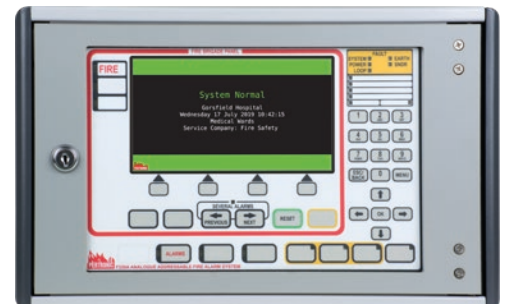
FIRE BRIGADE PANEL

FIRE

System Normal
Gorsfield Hospital
Wednesday 17 July 2019 10:42:15
Medical Wards
Service Company: Fire Safety

FAULT
SYSTEM
EARTH
POWER
SNDR
LOOP

1 2 3
4 5 6
7 8 9
ESC/BACK 0 MENU
OK

SEVERAL ALARMS
PREVIOUS
NEXT
RESET

ALARMS

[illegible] ANALOGUE ADDRESSABLE FIRE ALARM SYSTEM